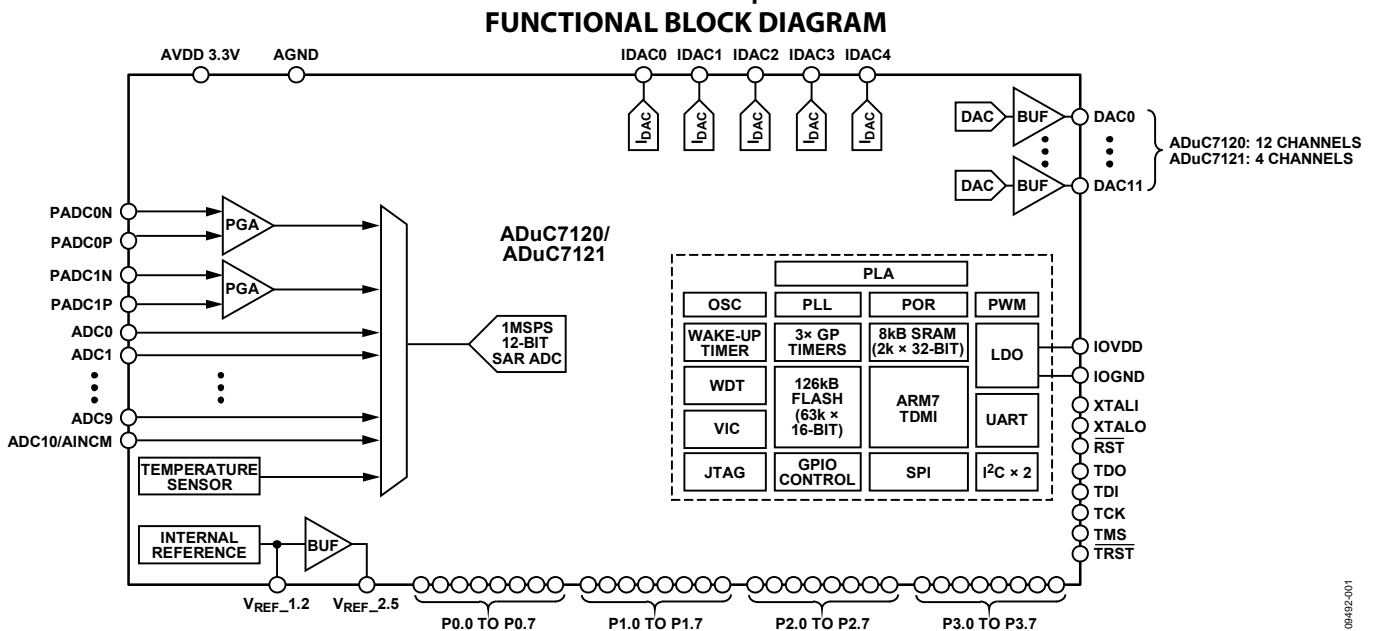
FUNCTIONAL BLOCK DIAGRAM

AVDD 3.3V AGND IDAC0 IDAC1 IDAC2 IDAC3 IDAC4

$I_{DAC}$ $I_{DAC}$ $I_{DAC}$ $I_{DAC}$ $I_{DAC}$

DAC BUF DAC0
DAC BUF DAC11

ADuC7120: 12 CHANNELS
ADuC7121: 4 CHANNELS

PADC0N
PADC0P
PGA
PADC1N
PADC1P
PGA
ADC0
ADC1
ADC9
ADC10/AINCM
TEMPERATURE SENSOR

ADuC7120/
ADuC7121

1MSPS 12-BIT SAR ADC

| PLA | | | |
|---|---|---|---|
| OSC | PLL | POR | PWM |
| WAKE-UP TIMER | 3× GP TIMERS | 8kB SRAM (2k × 32-BIT) | LDO |
| WDT | 126kB FLASH (63k × 16-BIT) | ARM7 TDMI | |
| VIC | | | UART |
| JTAG | GPIO CONTROL | SPI | $I^2C$ × 2 |

IOVDD
IOGND
XTALI
XTALO
$\overline{RST}$
TDO
TDI
TCK
TMS
$\overline{TRST}$

INTERNAL REFERENCE
BUF

$V_{REF}$_1.2 $V_{REF}$_2.5

P0.0 TO P0.7 P1.0 TO P1.7 P2.0 TO P2.7 P3.0 TO P3.7

09492-001